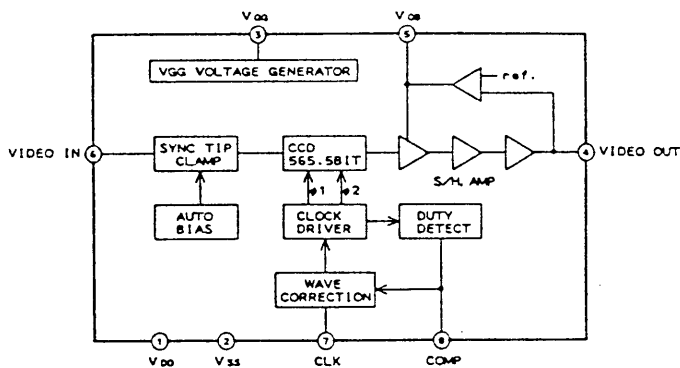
$V_{GG}$
3
$V_{OB}$
5
VGG VOLTAGE GENERATOR
ref.
VIDEO IN
6
SYNC TIP CLAMP
CCD 565.5BIT
4
VIDEO OUT
φ1
φ2
S/H, AMP
AUTO BIAS
CLOCK DRIVER
DUTY DETECT
WAVE CORRECTION
1
2
7
8
$V_{DD}$
$V_{SS}$
CLK
COMP